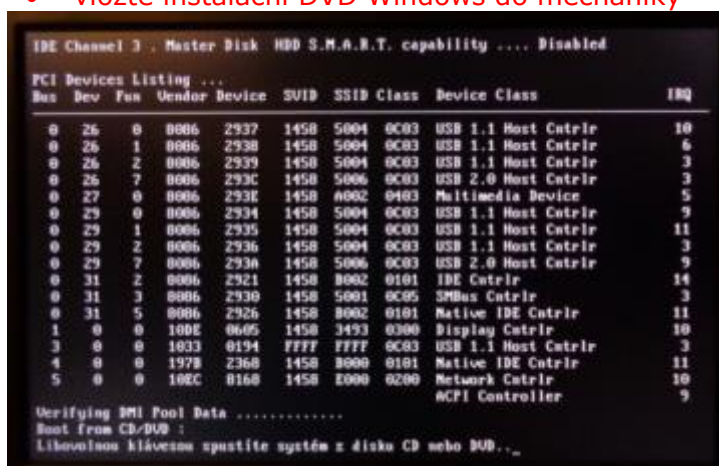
• Vložte instalační DVD Windows do mechaniky

IDE Channel 3 . Master Disk HDD S.M.A.R.T. capability .... Disabled

PCI Devices Listing ...

| Bus | Dev | Fun | Vendor | Device | SVID | SSID | Class | Device Class | IRQ |
|---|---|---|---|---|---|---|---|---|---|
| 0 | 26 | 0 | 8086 | 2937 | 1458 | 5004 | 0C03 | USB 1.1 Host Cntrlr | 10 |
| 0 | 26 | 1 | 8086 | 2938 | 1458 | 5004 | 0C03 | USB 1.1 Host Cntrlr | 6 |
| 0 | 26 | 2 | 8086 | 2939 | 1458 | 5004 | 0C03 | USB 1.1 Host Cntrlr | 3 |
| 0 | 26 | 7 | 8086 | 293C | 1458 | 5006 | 0C03 | USB 2.0 Host Cntrlr | 3 |
| 0 | 27 | 0 | 8086 | 293E | 1458 | A002 | 0403 | Multimedia Device | 5 |
| 0 | 29 | 0 | 8086 | 2934 | 1458 | 5004 | 0C03 | USB 1.1 Host Cntrlr | 9 |
| 0 | 29 | 1 | 8086 | 2935 | 1458 | 5004 | 0C03 | USB 1.1 Host Cntrlr | 11 |
| 0 | 29 | 2 | 8086 | 2936 | 1458 | 5004 | 0C03 | USB 1.1 Host Cntrlr | 3 |
| 0 | 29 | 7 | 8086 | 293A | 1458 | 5006 | 0C03 | USB 2.0 Host Cntrlr | 9 |
| 0 | 31 | 2 | 8086 | 2921 | 1458 | B002 | 0101 | IDE Cntrlr | 14 |
| 0 | 31 | 3 | 8086 | 2930 | 1458 | 5001 | 0C05 | SMBus Cntrlr | 3 |
| 0 | 31 | 5 | 8086 | 2926 | 1458 | B002 | 0101 | Native IDE Cntrlr | 11 |
| 1 | 0 | 0 | 10DE | 0605 | 1458 | 3493 | 0300 | Display Cntrlr | 10 |
| 3 | 0 | 0 | 1033 | 0194 | FFFF | FFFF | 0C03 | USB 1.1 Host Cntrlr | 3 |
| 4 | 0 | 0 | 197B | 2368 | 1458 | B000 | 0101 | Native IDE Cntrlr | 11 |
| 5 | 0 | 0 | 10EC | 8168 | 1458 | E000 | 0200 | Network Cntrlr | 10 |
| | | | | | | | | ACPI Controller | 9 |

Verifying DMI Pool Data ..............
Boot from CD/DVD :
Libovolnou klávesou spustíte systém z disku CD nebo DVD.._